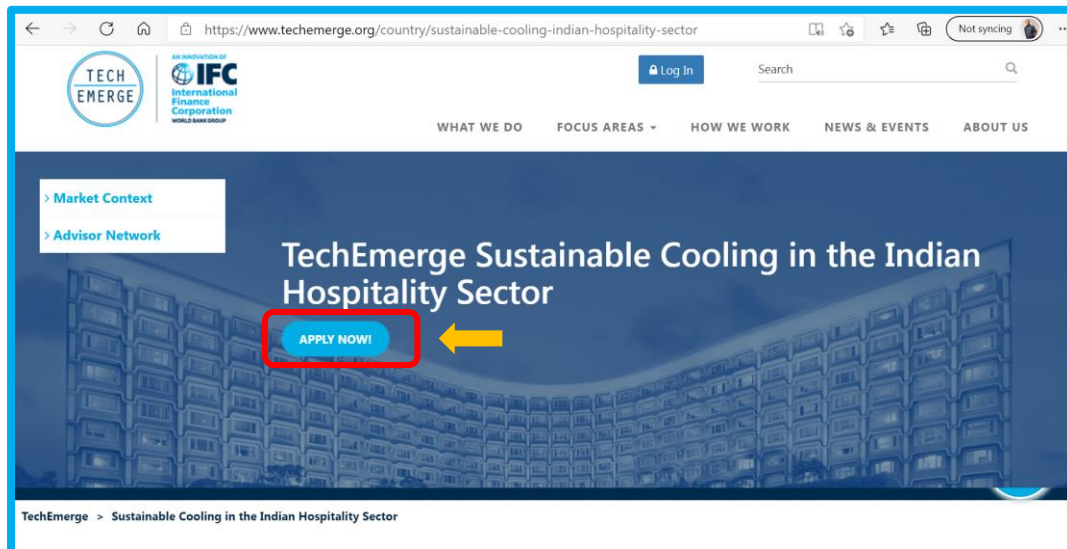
https://www.techemerge.org/country/sustainable-cooling-indian-hospitality-sector

Not syncing

TECH EMERGE

AN INNOVATION OF IFC International Finance Corporation WORLD BANK GROUP

Log In

Search

WHAT WE DO FOCUS AREAS HOW WE WORK NEWS & EVENTS ABOUT US

> Market Context

> Advisor Network

TechEmerge Sustainable Cooling in the Indian Hospitality Sector

APPLY NOW!

TechEmerge > Sustainable Cooling in the Indian Hospitality Sector